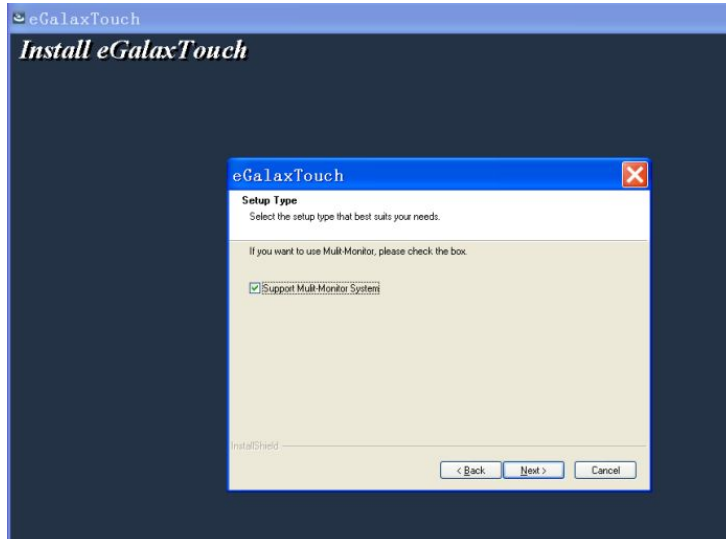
eGalaxTouch

Install eGalaxTouch

eGalaxTouch

Setup Type

Select the setup type that best suits your needs.

If you want to use Mulit-Monitor, please check the box.

Support Mulit-Monitor System

InstallShield

< Back

Next >

Cancel